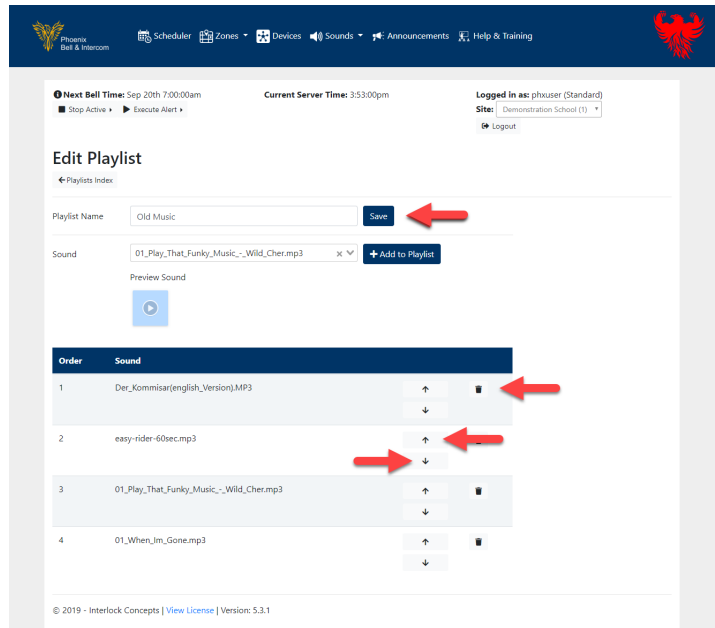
Phoenix Bell & Intercom

Scheduler Zones Devices Sounds Announcements Help & Training

Next Bell Time: Sep 20th 7:00:00am
Stop Active Execute Alert

Current Server Time: 3:53:00pm

Logged in as: phxuser (Standard)
Site: Demonstration School (1)
Logout

Edit Playlist

Playlists Index

Playlist Name Old Music Save

Sound 01_Play_That_Funky_Music_-_Wild_Cher.mp3 + Add to Playlist

Preview Sound

| Order | Sound |
|---|---|
| 1 | Der_Kommisar(english_Version).MP3 |
| 2 | easy-rider-60sec.mp3 |
| 3 | 01_Play_That_Funky_Music_-_Wild_Cher.mp3 |
| 4 | 01_When_Im_Gone.mp3 |

© 2019 - Interlock Concepts | View License | Version: 5.3.1